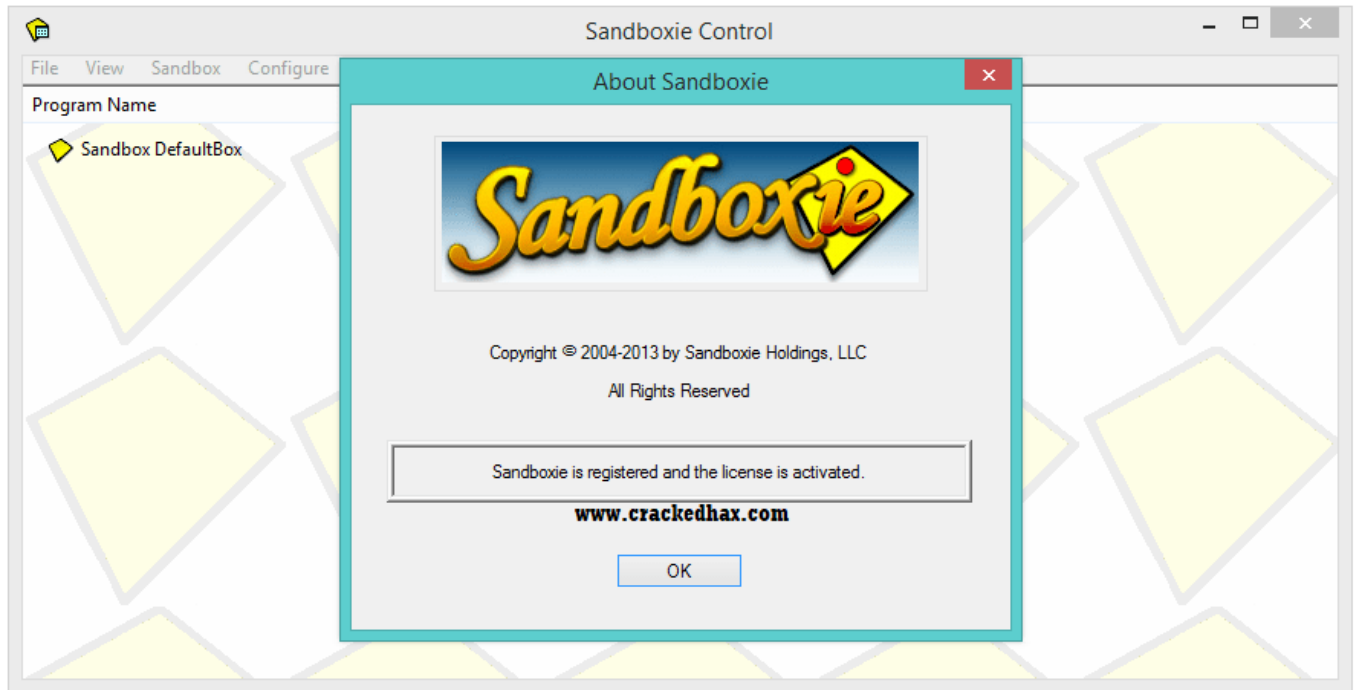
Sandboxie Control

File View Sandbox Configure

Program Name

Sandbox DefaultBox

About Sandboxie

Sandboxie

Copyright © 2004-2013 by Sandboxie Holdings, LLC

All Rights Reserved

Sandboxie is registered and the license is activated.

www.crackedhax.com

OK